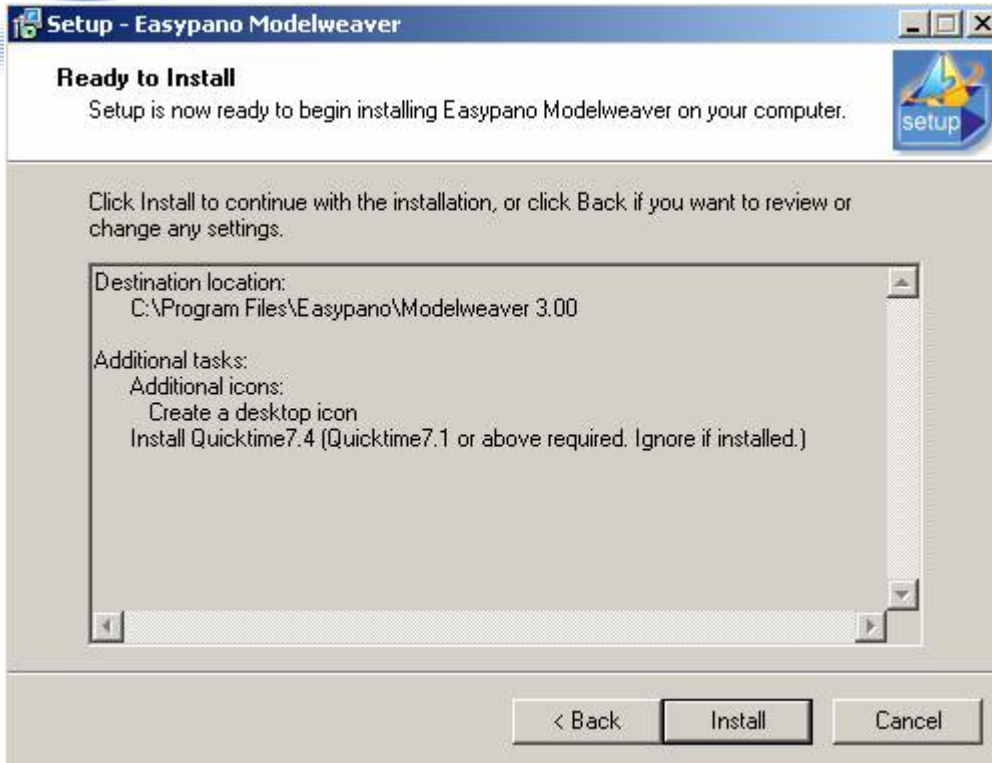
Setup - Easypano Modelweaver

Ready to Install
Setup is now ready to begin installing Easypano Modelweaver on your computer.

setup

Click Install to continue with the installation, or click Back if you want to review or change any settings.

Destination location:
C:\Program Files\Easypano\Modelweaver 3.00

Additional tasks:
Additional icons:
Create a desktop icon
Install Quicktime7.4 (Quicktime7.1 or above required. Ignore if installed.)

< Back
Install
Cancel